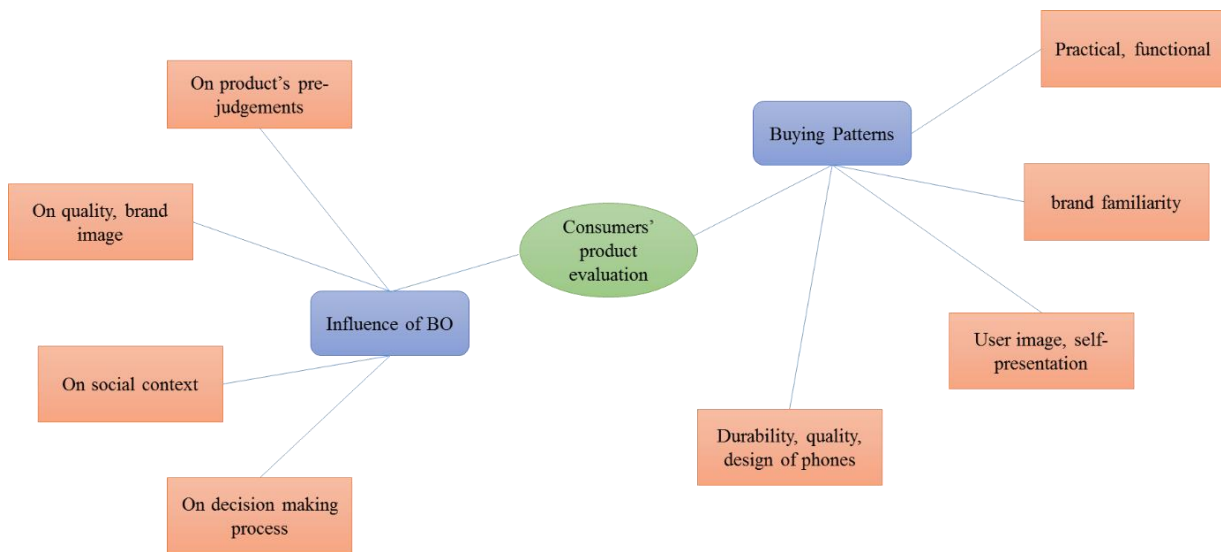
Consumers' product evaluation

Influence of BO

On product's pre-judgements

On quality, brand image

On social context

On decision making process

Buying Patterns

Practical, functional

brand familiarity

User image, self-presentation

Durability, quality, design of phones